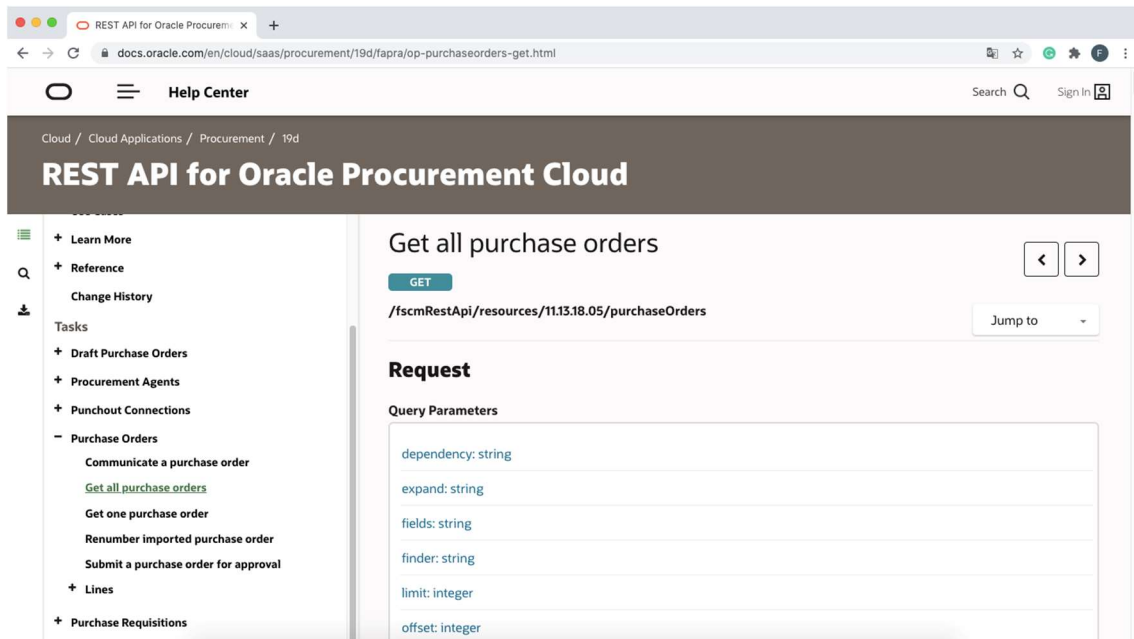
REST API for Oracle Procureme ×
+
docs.oracle.com/en/cloud/saas/procurement/19d/fapra/op-purchaseorders-get.html

Help Center
Search
Sign In

Cloud / Cloud Applications / Procurement / 19d
REST API for Oracle Procurement Cloud

+ Learn More
+ Reference
Change History
Tasks
+ Draft Purchase Orders
+ Procurement Agents
+ Punchout Connections
− Purchase Orders
Communicate a purchase order
Get all purchase orders
Get one purchase order
Renumber imported purchase order
Submit a purchase order for approval
+ Lines
+ Purchase Requisitions

Get all purchase orders
GET
/fscmRestApi/resources/11.13.18.05/purchaseOrders
Jump to

Request
Query Parameters
dependency: string
expand: string
fields: string
finder: string
limit: integer
offset: integer